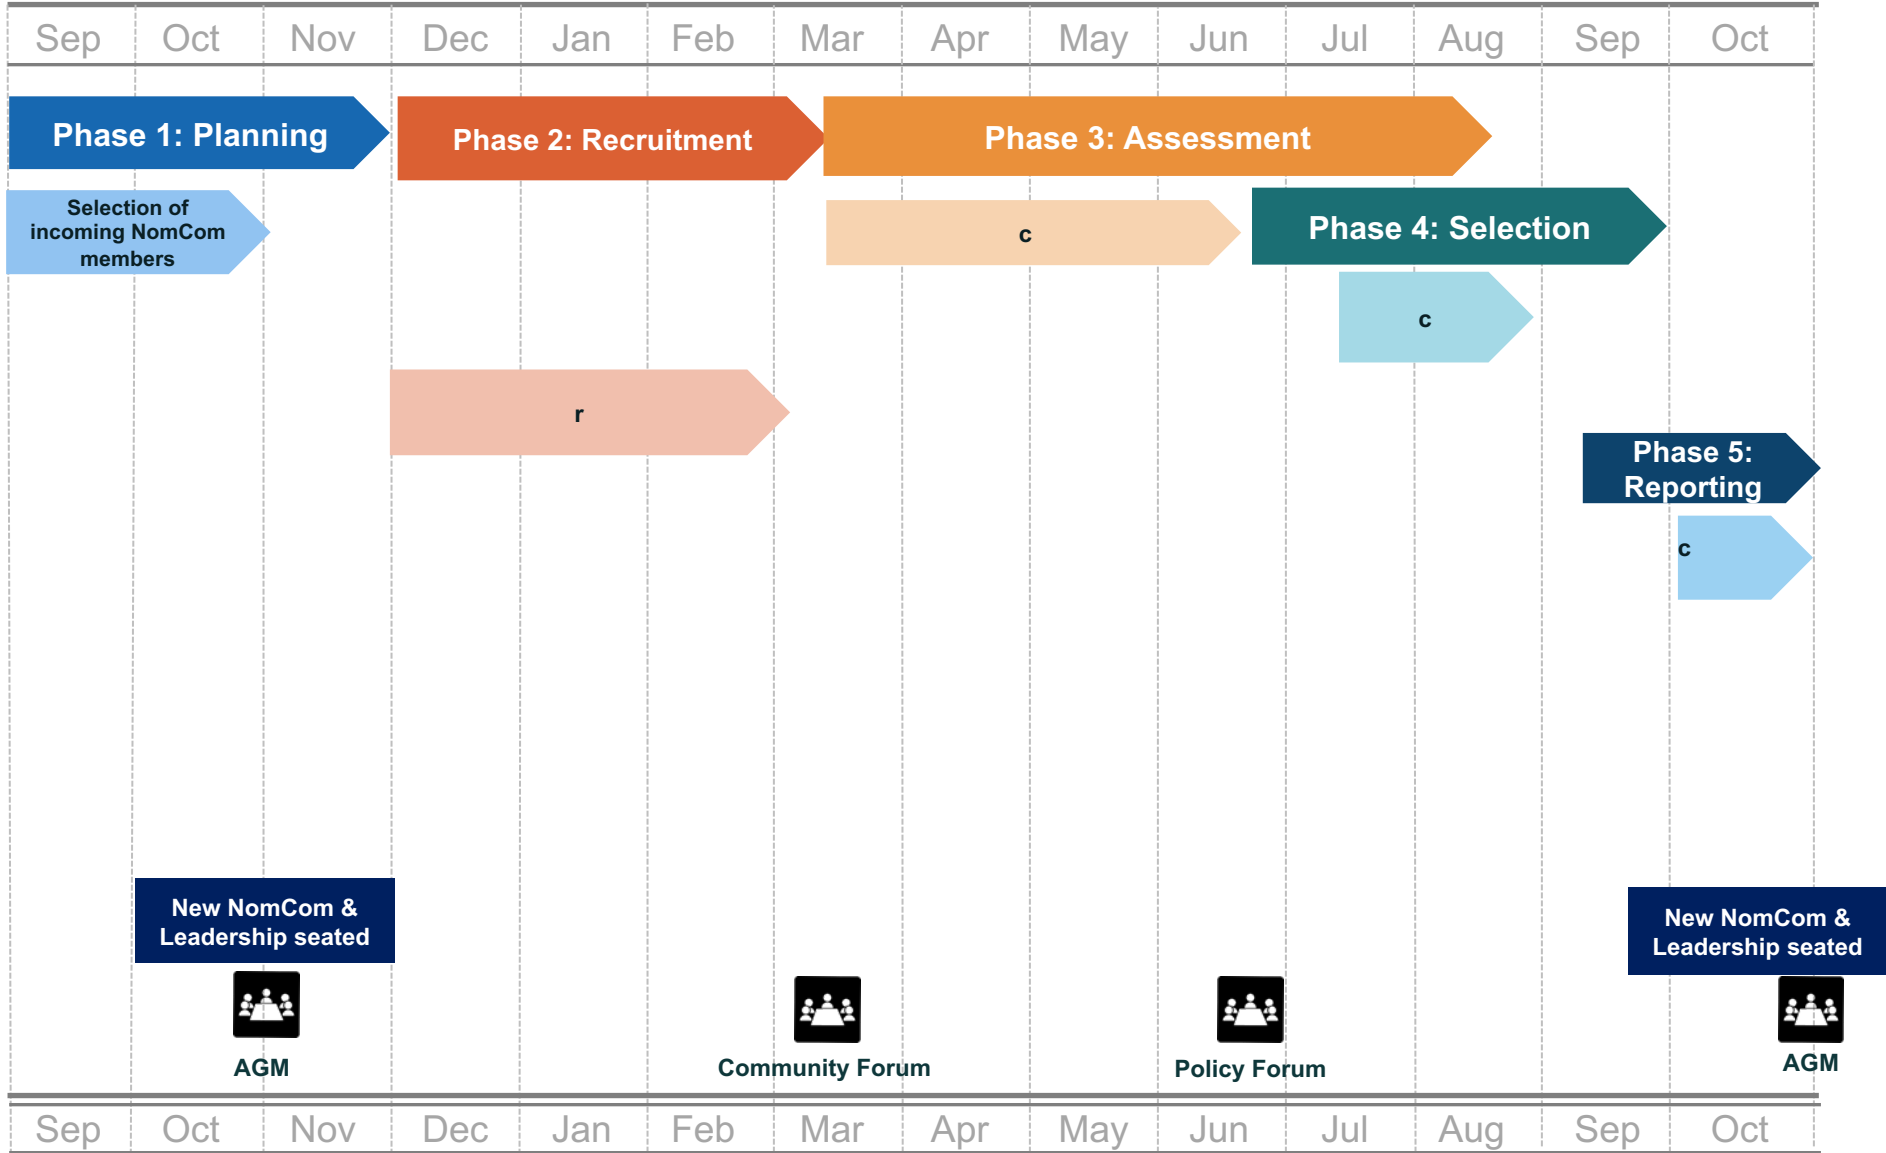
| Sep | Oct | Nov | Dec | Jan | Feb | Mar | Apr | May | Jun | Jul | Aug | Sep | Oct |
|---|---|---|---|---|---|---|---|---|---|---|---|---|---|

Phase 1: Planning

Phase 2: Recruitment

Phase 3: Assessment

Selection of incoming NomCom members

c

Phase 4: Selection

c

r

Phase 5: Reporting

c

New NomCom & Leadership seated

AGM

Community Forum

Policy Forum

New NomCom & Leadership seated

AGM

| Sep | Oct | Nov | Dec | Jan | Feb | Mar | Apr | May | Jun | Jul | Aug | Sep | Oct |
|---|---|---|---|---|---|---|---|---|---|---|---|---|---|